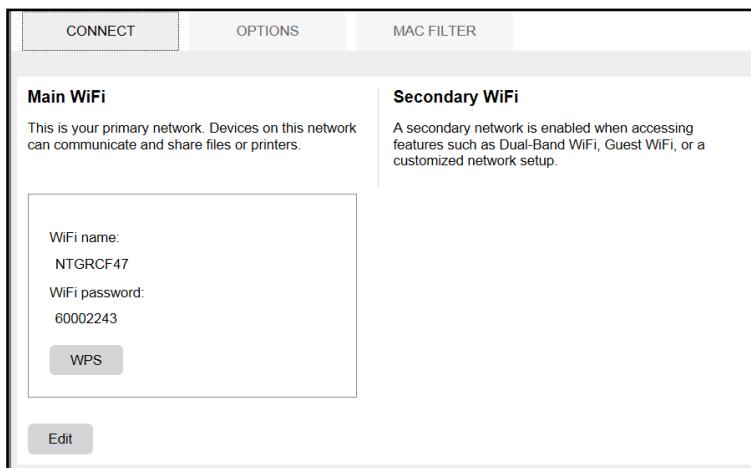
CONNECT OPTIONS MAC FILTER

Main WiFi

This is your primary network. Devices on this network can communicate and share files or printers.

WiFi name:
NTGRCF47
WiFi password:
60002243
WPS

Edit

Secondary WiFi

A secondary network is enabled when accessing features such as Dual-Band WiFi, Guest WiFi, or a customized network setup.